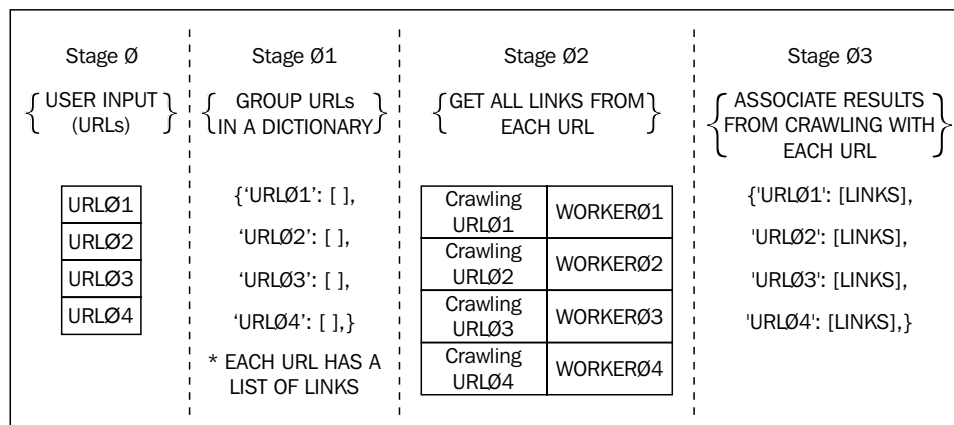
Stage Ø

USER INPUT (URLs)

| URLØ1 |
|---|
| URLØ2 |
| URLØ3 |
| URLØ4 |

Stage Ø1

GROUP URLs IN A DICTIONARY

{‘URLØ1’: [ ],

‘URLØ2’: [ ],

‘URLØ3’: [ ],

‘URLØ4’: [ ],}

* EACH URL HAS A LIST OF LINKS

Stage Ø2

GET ALL LINKS FROM EACH URL

| Crawling URLØ1 | WORKERØ1 |
|---|---|
| Crawling URLØ2 | WORKERØ2 |
| Crawling URLØ3 | WORKERØ3 |
| Crawling URLØ4 | WORKERØ4 |

Stage Ø3

ASSOCIATE RESULTS FROM CRAWLING WITH EACH URL

{'URLØ1': [LINKS],

'URLØ2': [LINKS],

'URLØ3': [LINKS],

'URLØ4': [LINKS],}